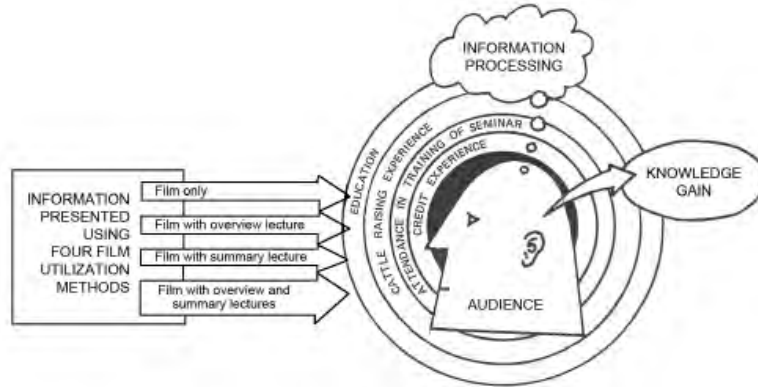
INFORMATION PROCESSING

INFORMATION PRESENTED USING FOUR FILM UTILIZATION METHODS

Film only

Film with overview lecture

Film with summary lecture

Film with overview and summary lectures

EDUCATION

CATTLE RAISING EXPERIENCE

ATTENDANCE IN TRAINING OF SEMINAR

CREDIT EXPERIENCE

KNOWLEDGE GAIN

AUDIENCE